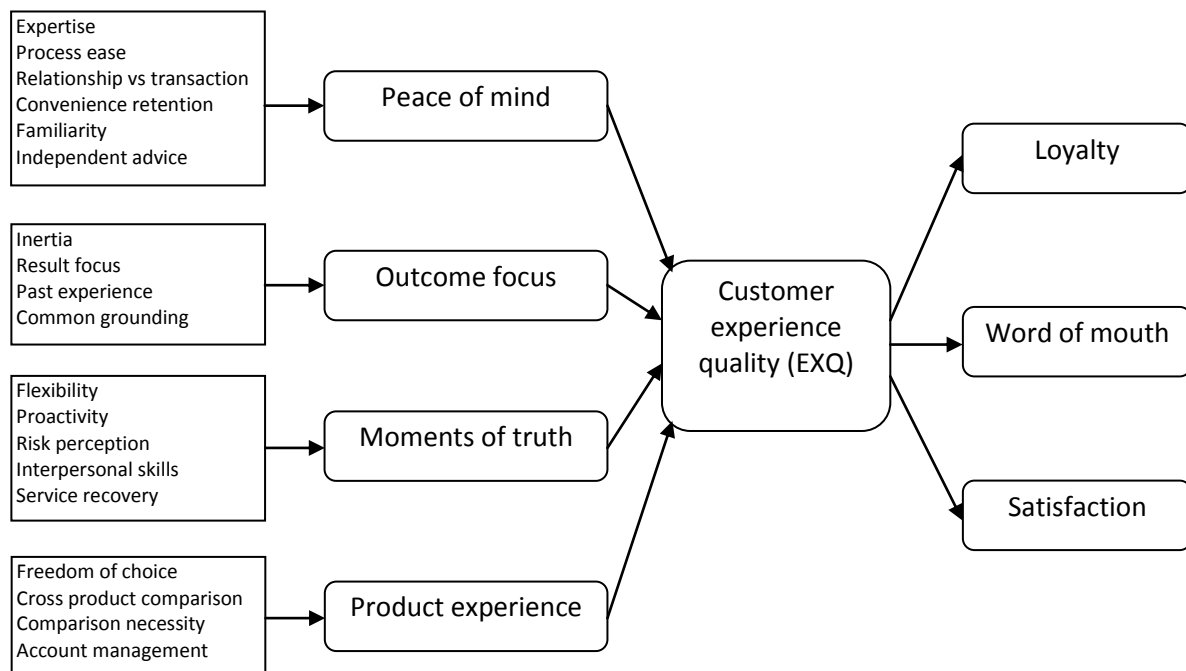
Expertise
Process ease
Relationship vs transaction
Convenience retention
Familiarity
Independent advice

Peace of mind

Inertia
Result focus
Past experience
Common grounding

Outcome focus

Flexibility
Proactivity
Risk perception
Interpersonal skills
Service recovery

Moments of truth

Freedom of choice
Cross product comparison
Comparison necessity
Account management

Product experience

Customer experience quality (EXQ)

Loyalty

Word of mouth

Satisfaction